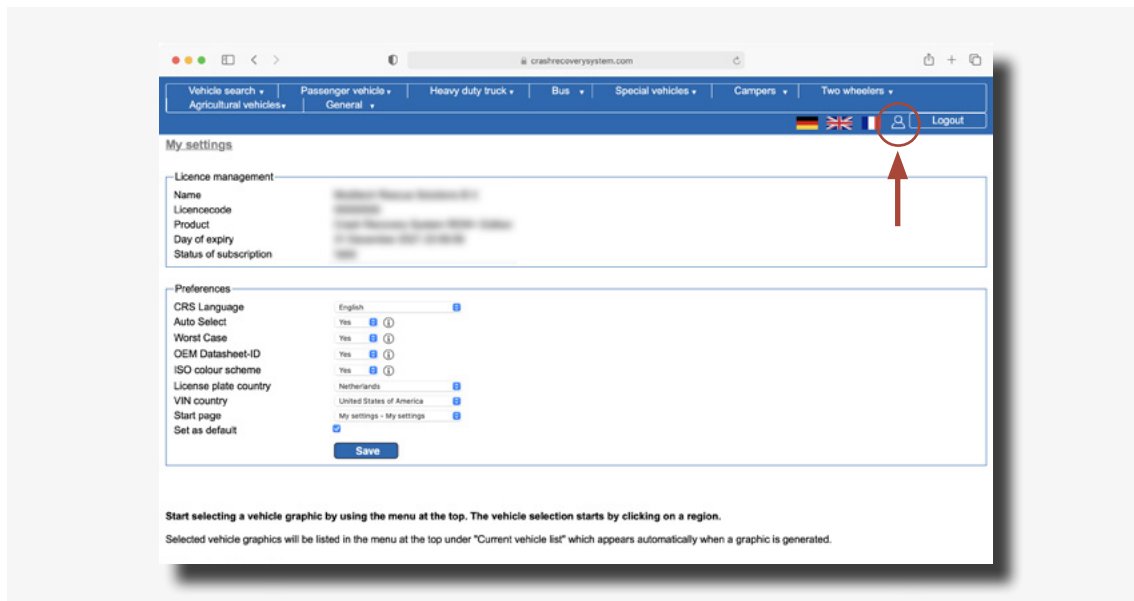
crashrecoverysystem.com

Vehicle search ▾ | Passenger vehicle ▾ | Heavy duty truck ▾ | Bus ▾ | Special vehicles ▾ | Campers ▾ | Two wheelers ▾
Agricultural vehicles ▾ | General ▾

Logout

My settings

Licence management
Name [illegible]
Licencecode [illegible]
Product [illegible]
Day of expiry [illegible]
Status of subscription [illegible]

Preferences
CRS Language English
Auto Select Yes
Worst Case Yes
OEM Datasheet-ID Yes
ISO colour scheme Yes
License plate country Netherlands
VIN country United States of America
Start page My settings - My settings
Set as default

Save

Start selecting a vehicle graphic by using the menu at the top. The vehicle selection starts by clicking on a region.

Selected vehicle graphics will be listed in the menu at the top under "Current vehicle list" which appears automatically when a graphic is generated.